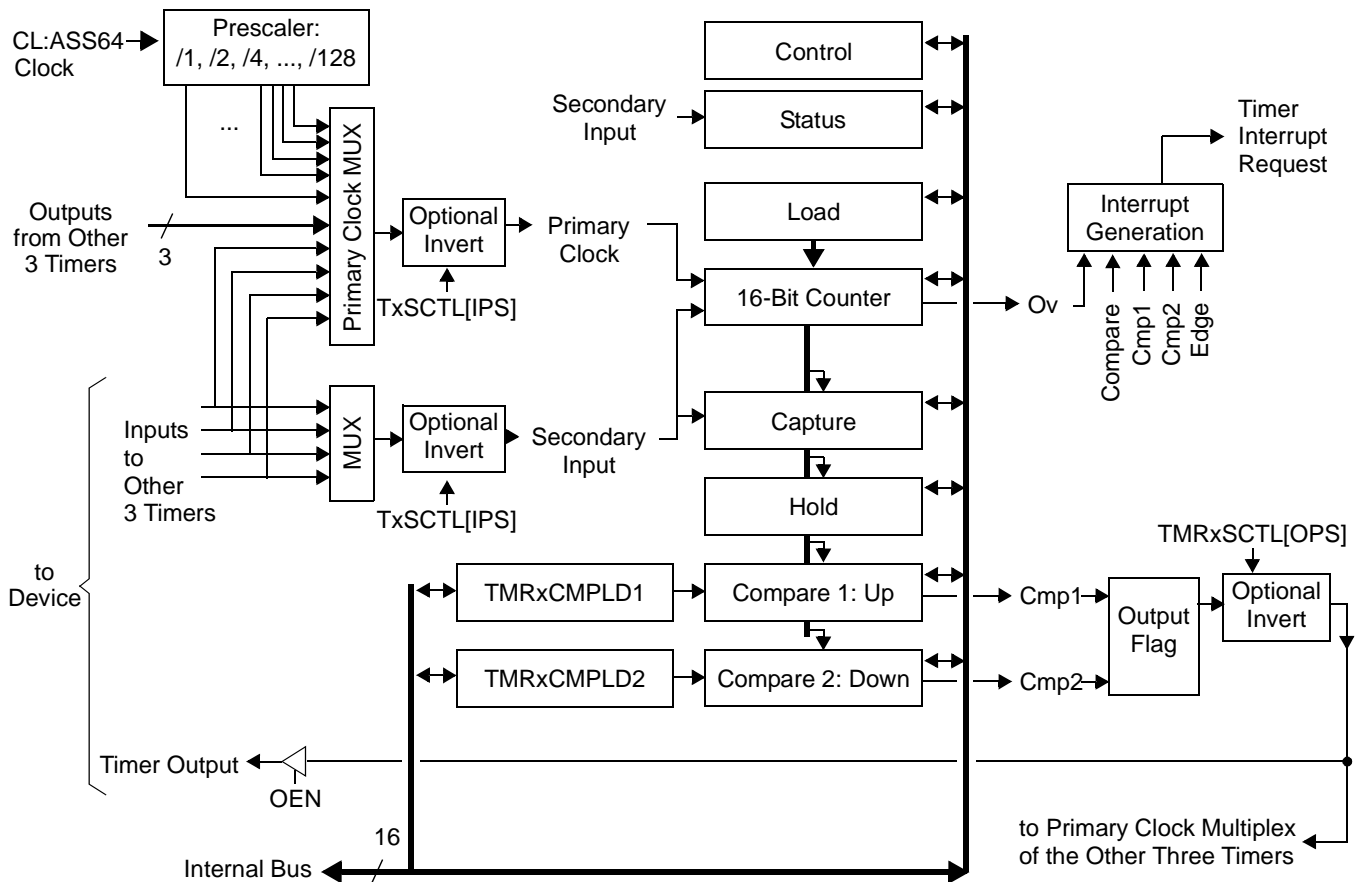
CL:ASS64 Clock

Prescaler: /1, /2, /4, ..., /128

...

Primary Clock MUX

Outputs from Other 3 Timers

3

Optional Invert

TxSCTL[IPS]

Primary Clock

Inputs to Other 3 Timers

MUX

Optional Invert

TxSCTL[IPS]

Secondary Input

to Device

Control

Secondary Input

Status

Load

16-Bit Counter

Capture

Hold

TMRxCMPLD1

Compare 1: Up

TMRxCMPLD2

Compare 2: Down

Timer Interrupt Request

Interrupt Generation

Ov

Compare

Cmp1

Cmp2

Edge

TMRxSCTL[OPS]

Cmp1

Cmp2

Output Flag

Optional Invert

Timer Output

OEN

16

Internal Bus

to Primary Clock Multiplex of the Other Three Timers